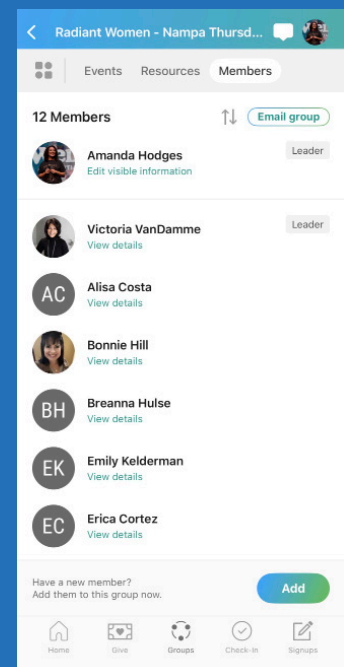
Radiant Women - Nampa Thursd...

Events Resources Members

12 Members

Email group

Amanda Hodges
Edit visible information
Leader

Victoria VanDamme
View details
Leader

AC
Alisa Costa
View details

Bonnie Hill
View details

BH
Breanna Hulse
View details

EK
Emily Kelderman
View details

EC
Erica Cortez
View details

Have a new member?
Add them to this group now.

Add

Home Give Groups Check-in Signups